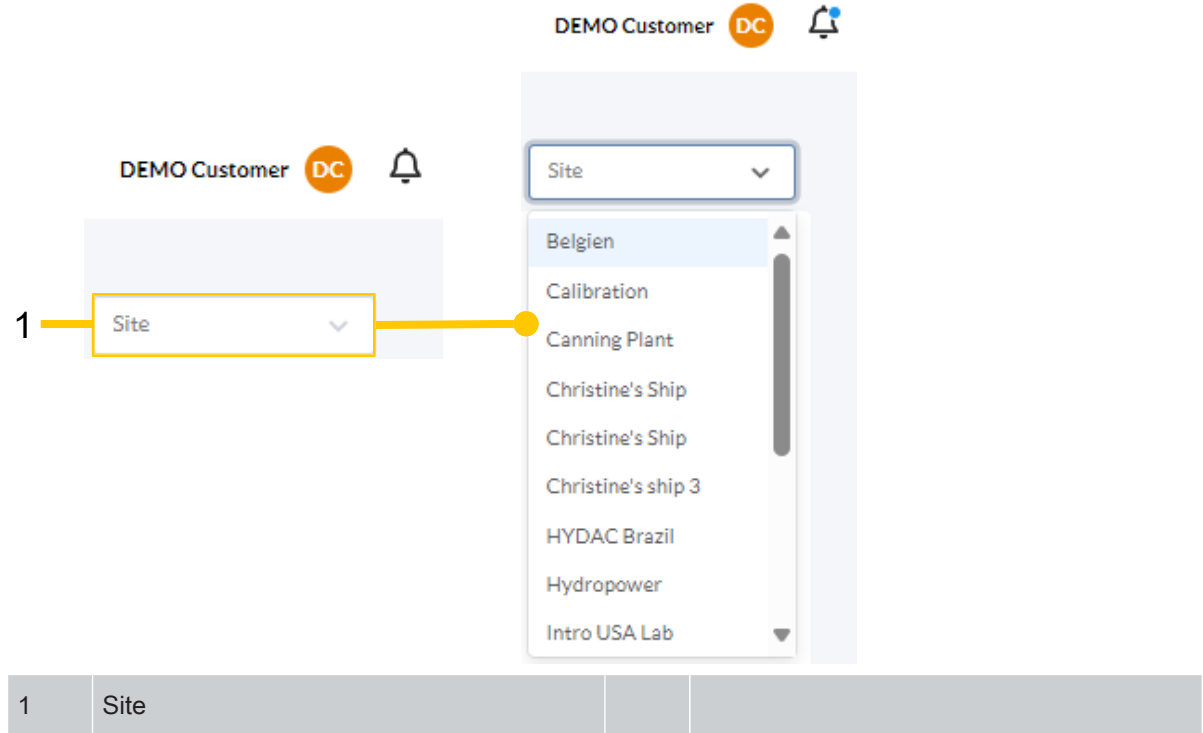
DEMO Customer DC

DEMO Customer DC

1

Site

Site

Belgien
Calibration
Canning Plant
Christine's Ship
Christine's Ship
Christine's ship 3
HYDAC Brazil
Hydropower
Intro USA Lab

| 1 | Site | | |
|---|---|---|---|